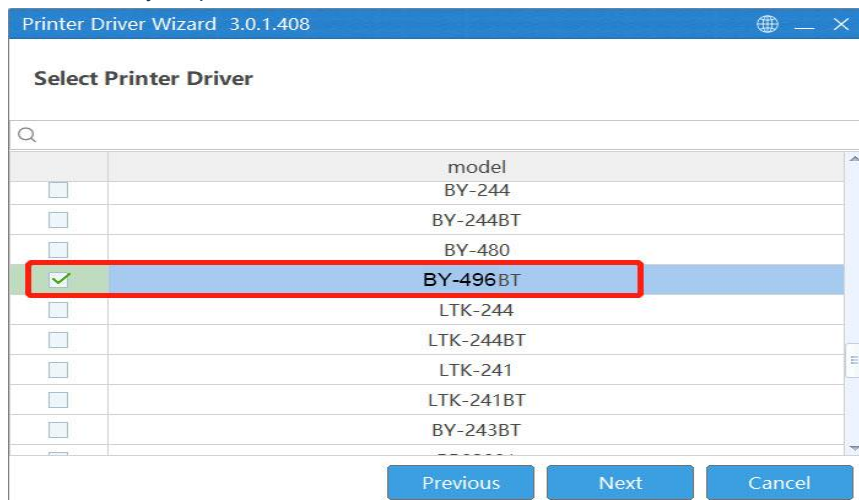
Printer Driver Wizard 3.0.1.408

Select Printer Driver

| | model |
|---|---|
| | BY-244 |
| | BY-244BT |
| | BY-480 |
| ✓ | BY-496BT |
| | LTK-244 |
| | LTK-244BT |
| | LTK-241 |
| | LTK-241BT |
| | BY-243BT |
| | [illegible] |

Previous Next Cancel